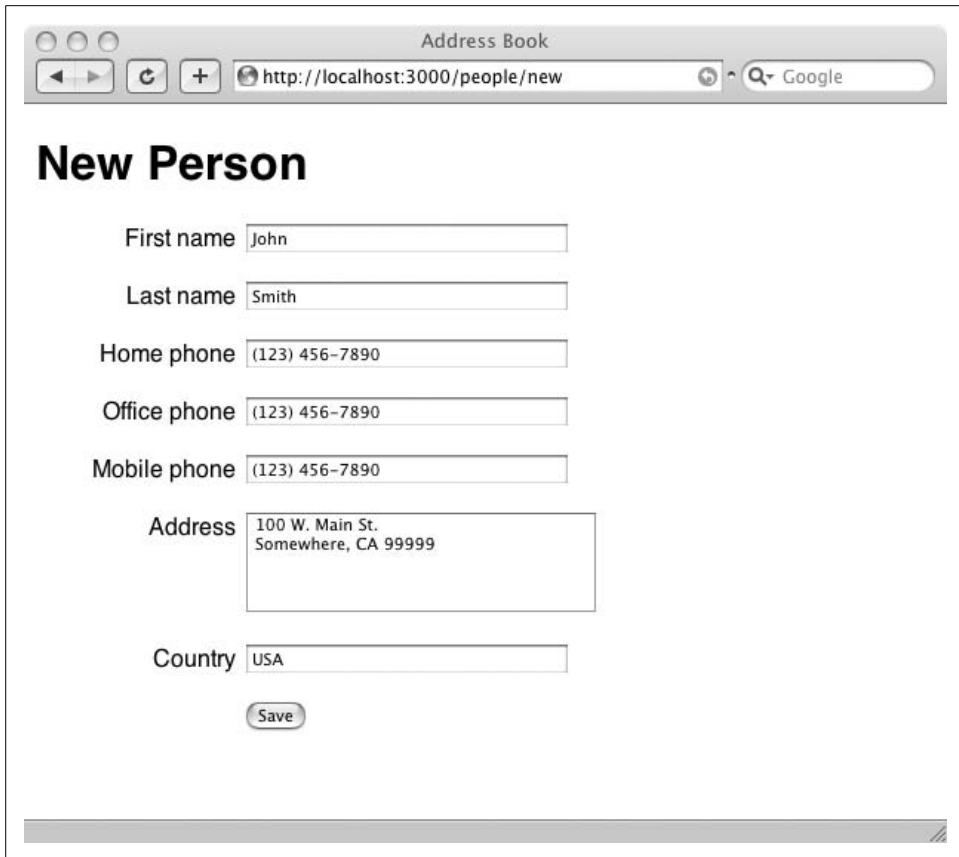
Address Book

http://localhost:3000/people/new

Google

New Person

First name John

Last name Smith

Home phone (123) 456-7890

Office phone (123) 456-7890

Mobile phone (123) 456-7890

Address 100 W. Main St.
Somewhere, CA 99999

Country USA

Save